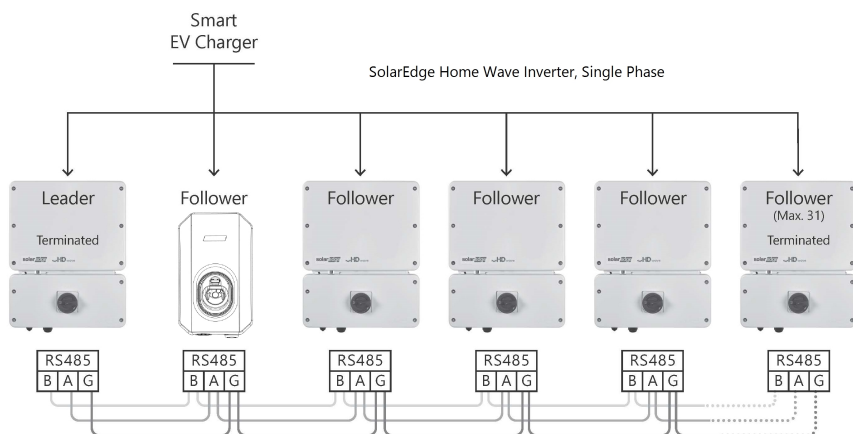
Smart
EV Charger

SolarEdge Home Wave Inverter, Single Phase

Leader
Terminated

Follower

Follower

Follower

Follower

Follower
(Max. 31)
Terminated

| RS485 | | |
|---|---|---|
| B | A | G |

| RS485 | | |
|---|---|---|
| B | A | G |

| RS485 | | |
|---|---|---|
| B | A | G |

| RS485 | | |
|---|---|---|
| B | A | G |

| RS485 | | |
|---|---|---|
| B | A | G |

| RS485 | | |
|---|---|---|
| B | A | G |